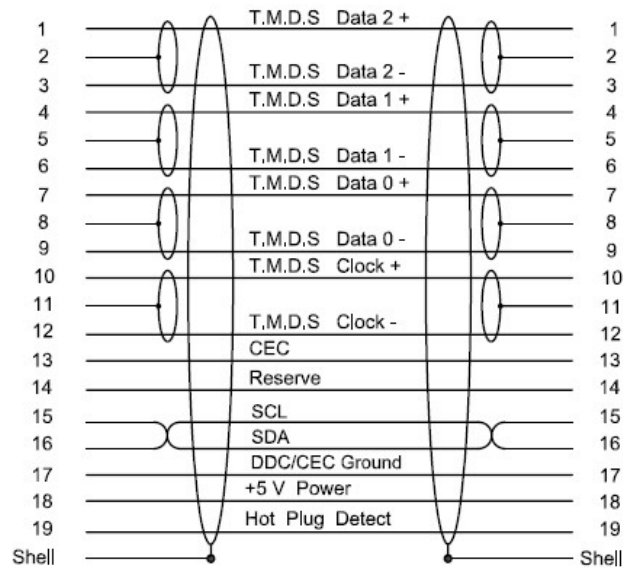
1 T.M.D.S Data 2 + 1
2 2
3 T.M.D.S Data 2 - 3
4 T.M.D.S Data 1 + 4
5 5
6 T,M,D,S Data 1 - 6
7 T.M.D.S Data 0 + 7
8 8
9 T,M,D,S Data 0 - 9
10 T.M.D.S Clock + 10
11 11
12 T,M,D,S Clock - 12
13 CEC 13
14 Reserve 14
15 SCL 15
16 SDA 16
17 DDC/CEC Ground 17
18 +5 V Power 18
19 Hot Plug Detect 19
Shell Shell